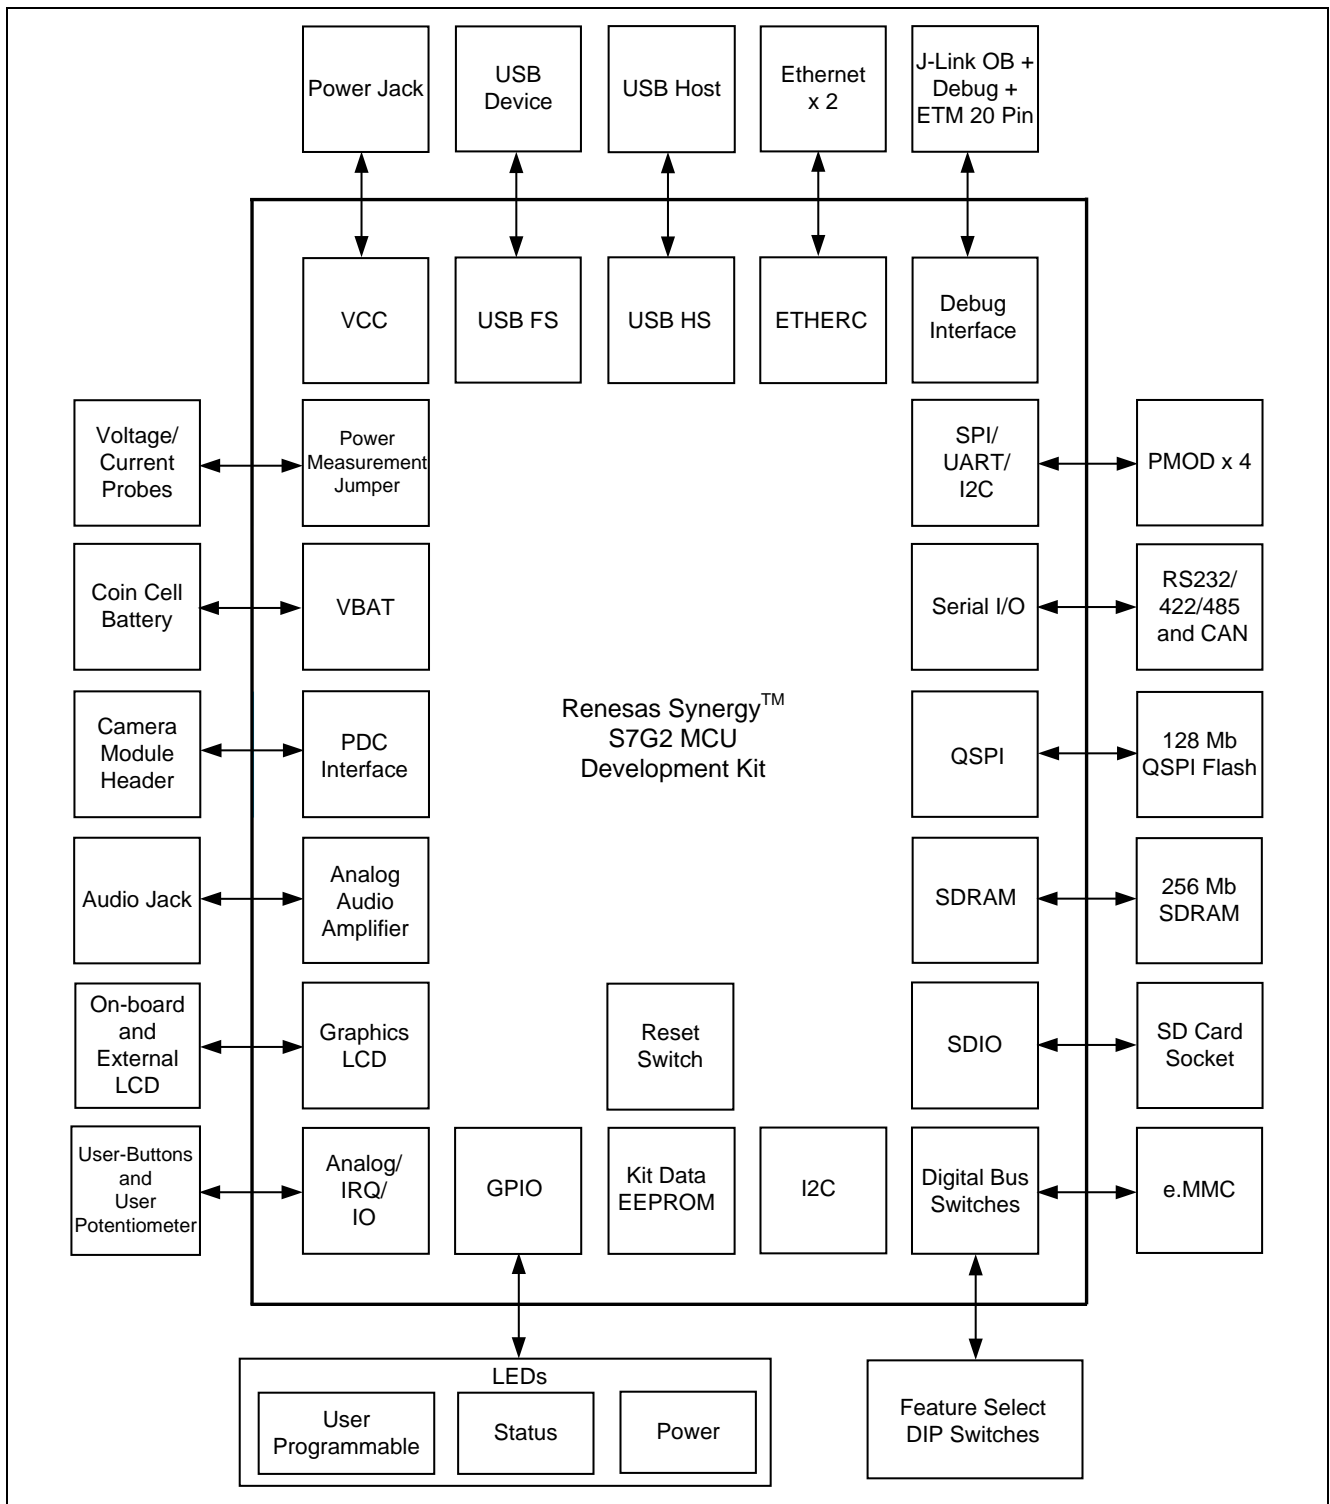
Power Jack

USB Device

USB Host

Ethernet x 2

J-Link OB + Debug + ETM 20 Pin

VCC

USB FS

USB HS

ETHERC

Debug Interface

Voltage/ Current Probes

Power Measurement Jumper

SPI/ UART/ I2C

PMOD x 4

Coin Cell Battery

VBAT

Serial I/O

RS232/ 422/485 and CAN

Renesas Synergy$^{TM}$ S7G2 MCU Development Kit

Camera Module Header

PDC Interface

QSPI

128 Mb QSPI Flash

Audio Jack

Analog Audio Amplifier

SDRAM

256 Mb SDRAM

On-board and External LCD

Graphics LCD

Reset Switch

SDIO

SD Card Socket

User-Buttons and User Potentiometer

Analog/ IRQ/ IO

GPIO

Kit Data EEPROM

I2C

Digital Bus Switches

e.MMC

LEDs

User Programmable

Status

Power

Feature Select DIP Switches